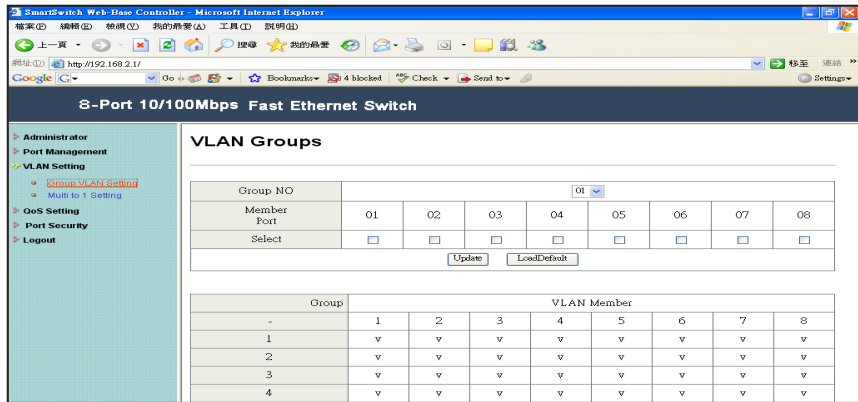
SmartSwitch Web-Base Controller - Microsoft Internet Explorer

檔案(F) 編輯(E) 檢視(V) 我的最愛(A) 工具(T) 說明(H)

上一頁 搜尋 我的最愛

網址(D) http://192.168.2.1/ 移至 連結

Google G- Go Bookmarks 4 blocked Check Send to Settings

8-Port 10/100Mbps Fast Ethernet Switch

Administrator
Port Management
VLAN Setting
Group VLAN Setting
Multi to 1 Setting
QoS Setting
Port Security
Logout

VLAN Groups

| Group NO | 01 | | | | | | | |
|---|---|---|---|---|---|---|---|---|
| Member Port | 01 | 02 | 03 | 04 | 05 | 06 | 07 | 08 |
| Select | | | | | | | | |

Update LoadDefault

| Group | VLAN Member | | | | | | | |
|---|---|---|---|---|---|---|---|---|
| - | 1 | 2 | 3 | 4 | 5 | 6 | 7 | 8 |
| 1 | v | v | v | v | v | v | v | v |
| 2 | v | v | v | v | v | v | v | v |
| 3 | v | v | v | v | v | v | v | v |
| 4 | v | v | v | v | v | v | v | v |